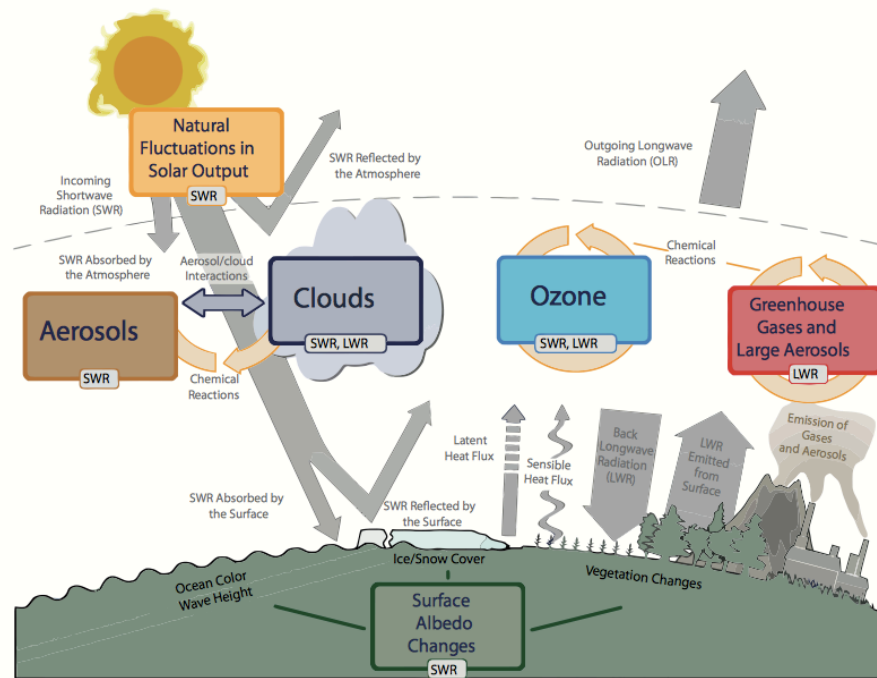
Natural Fluctuations in Solar Output
SWR

SWR Reflected by the Atmosphere

Outgoing Longwave Radiation (OLR)

Incoming Shortwave Radiation (SWR)

SWR Absorbed by the Atmosphere

Aerosol/cloud Interactions

Clouds
SWR, LWR

Ozone
SWR, LWR

Chemical Reactions

Greenhouse Gases and Large Aerosols
LWR

Aerosols
SWR

Chemical Reactions

Latent Heat Flux

Sensible Heat Flux

Back Longwave Radiation (LWR)

LWR Emitted from Surface

Emission of Gases and Aerosols

SWR Absorbed by the Surface

SWR Reflected by the Surface

Ice/Snow Cover

Ocean Color
Wave Height

Vegetation Changes

Surface Albedo Changes
SWR